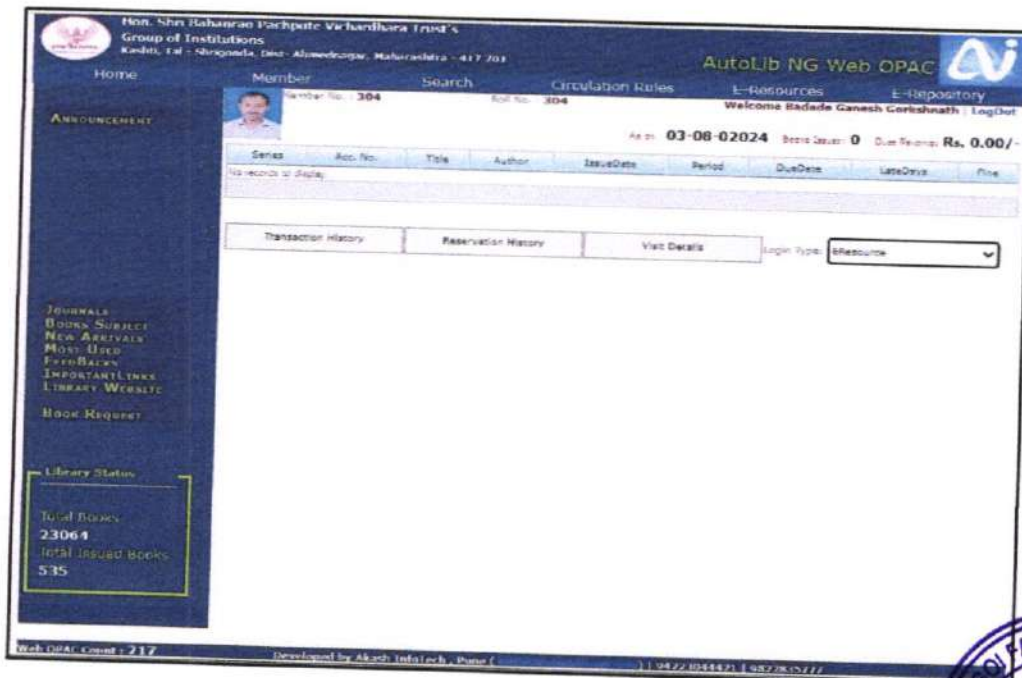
Hon. Shri Babanrao Pachpute Vichardhara Trust's
Group of Institutions
Kashti, Tal - Shrigonda, Dist- Ahmednagar, Maharashtra - 417 701

AutoLib NG Web OPAC

Home
Member
Search
Circulation Rules
E-Resources
E-Repository

ANNOUNCEMENT

Member No. : 304
Roll No. : 304
Welcome Badade Ganesh Gorkshnath | LogOut

As on 03-08-02024 Books Issued: 0 Dues Balance: Rs. 0.00/-

| Series | Acc. No. | Title | Author | IssueDate | Period | DueDate | LateDays | Fine |
|---|---|---|---|---|---|---|---|---|
| No records to display. | | | | | | | | |

Transaction History
Reservation History
Visit Details
Login Type: eResource

JOURNALS
BOOKS SUBJECT
NEW ARRIVALS
MOST USED
FEEDBACKS
IMPORTANTLINKS
LIBRARY WEBSITE

BOOK REQUEST

Library Status

Total Books
23064
Total Issued Books
535

Web OPAC Count : 217
Developed by Akash InfoTech , Pune ( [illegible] ) | 9422304442 | 9822825777